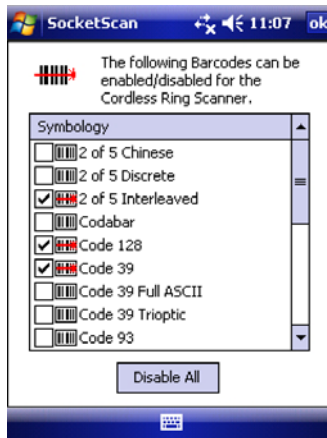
SocketScan 11:07 ok

The following Barcodes can be enabled/disabled for the Cordless Ring Scanner.

Symbology
2 of 5 Chinese
2 of 5 Discrete
2 of 5 Interleaved
Codabar
Code 128
Code 39
Code 39 Full ASCII
Code 39 Trioptic
Code 93

Disable All